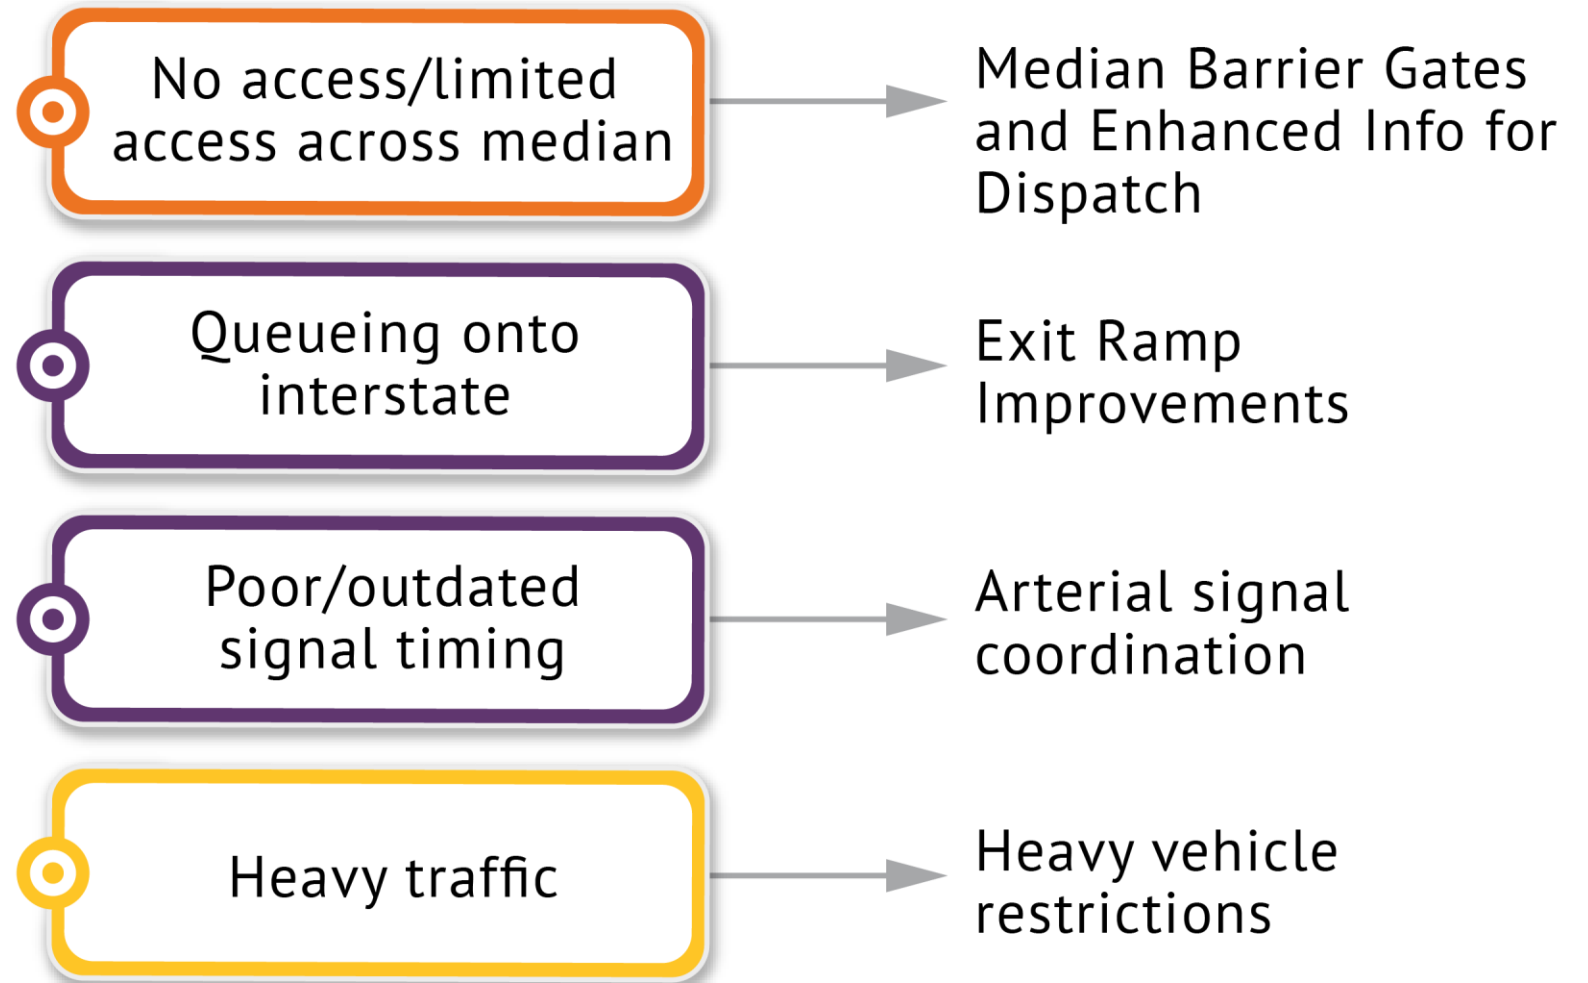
No access/limited access across median

Median Barrier Gates and Enhanced Info for Dispatch

Queueing onto interstate

Exit Ramp Improvements

Poor/outdated signal timing

Arterial signal coordination

Heavy traffic

Heavy vehicle restrictions